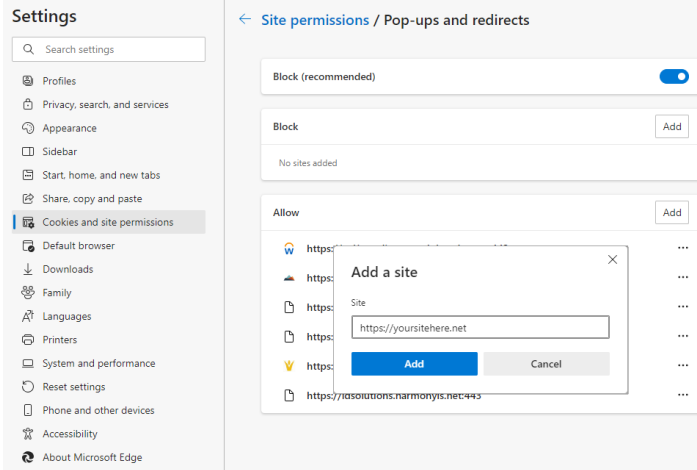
Settings

Search settings

Profiles
Privacy, search, and services
Appearance
Sidebar
Start, home, and new tabs
Share, copy and paste
Cookies and site permissions
Default browser
Downloads
Family
Languages
Printers
System and performance
Reset settings
Phone and other devices
Accessibility
About Microsoft Edge

← Site permissions / Pop-ups and redirects

Block (recommended)

Block
Add
No sites added

Allow
Add
https:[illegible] ...
https: ...
https: ...
https: ...
https: ...
https://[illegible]solutions.harmonyis.net:443 ...

Add a site
×
Site
https://yoursitehere.net
Add
Cancel